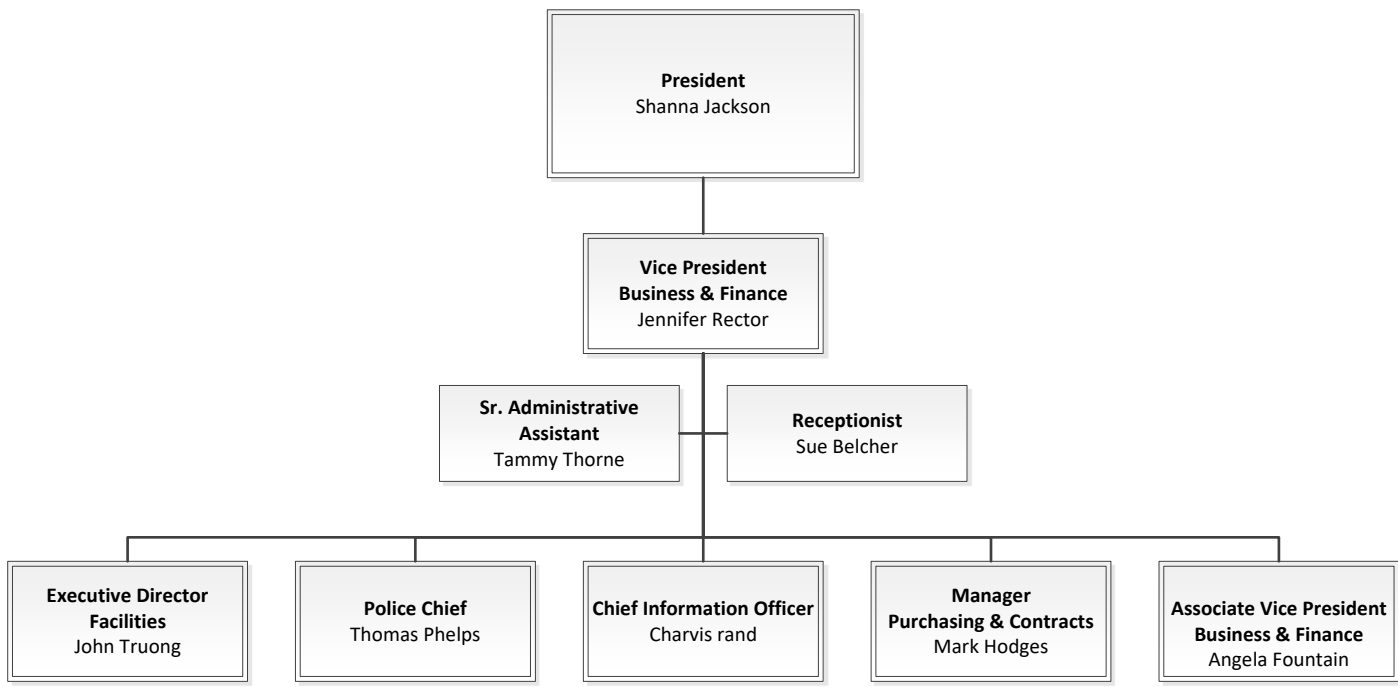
**President**
Shanna Jackson

**Vice President**
**Business & Finance**
Jennifer Rector

**Sr. Administrative Assistant**
Tammy Thorne

**Receptionist**
Sue Belcher

**Executive Director Facilities**
John Truong

**Police Chief**
Thomas Phelps

**Chief Information Officer**
Charvis rand

**Manager**
**Purchasing & Contracts**
Mark Hodges

**Associate Vice President**
**Business & Finance**
Angela Fountain